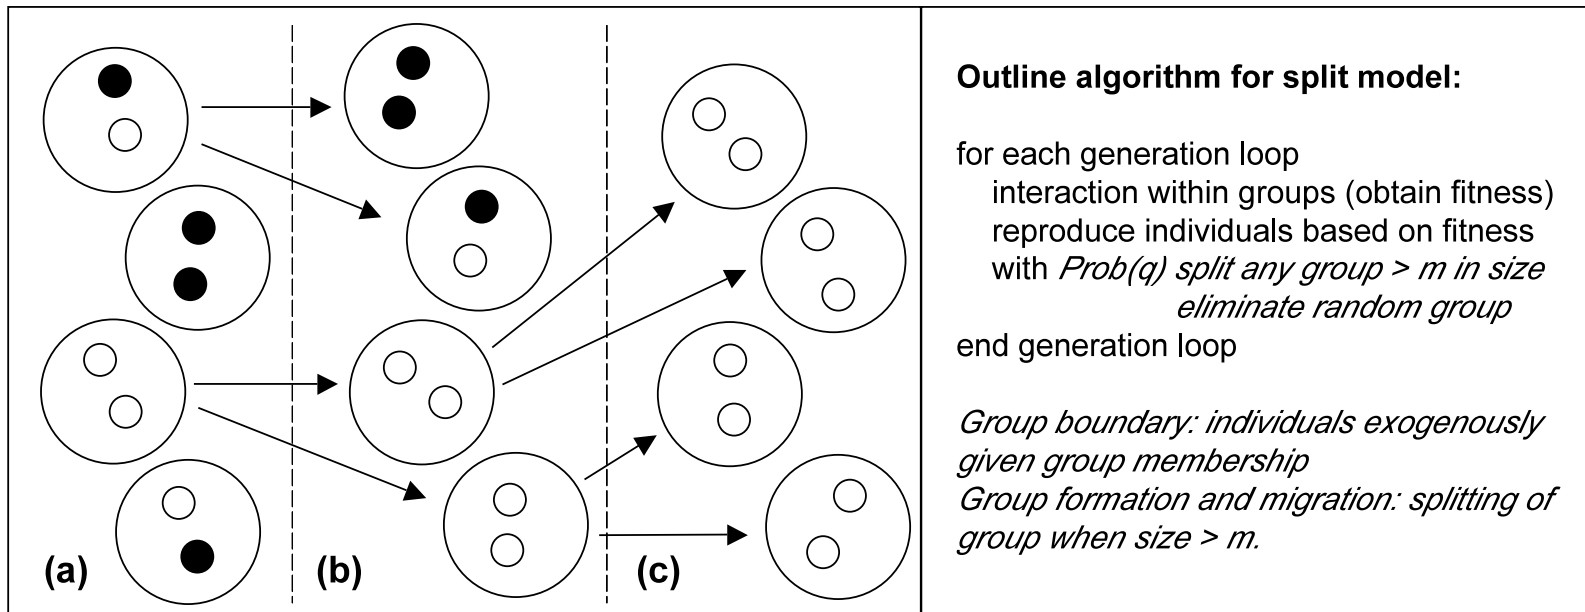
(a)

(b)

(c)

**Outline algorithm for split model:**

for each generation loop
interaction within groups (obtain fitness)
reproduce individuals based on fitness
with *Prob(q) split any group > m in size*
*eliminate random group*
end generation loop

*Group boundary: individuals exogenously given group membership*
*Group formation and migration: splitting of group when size > m.*